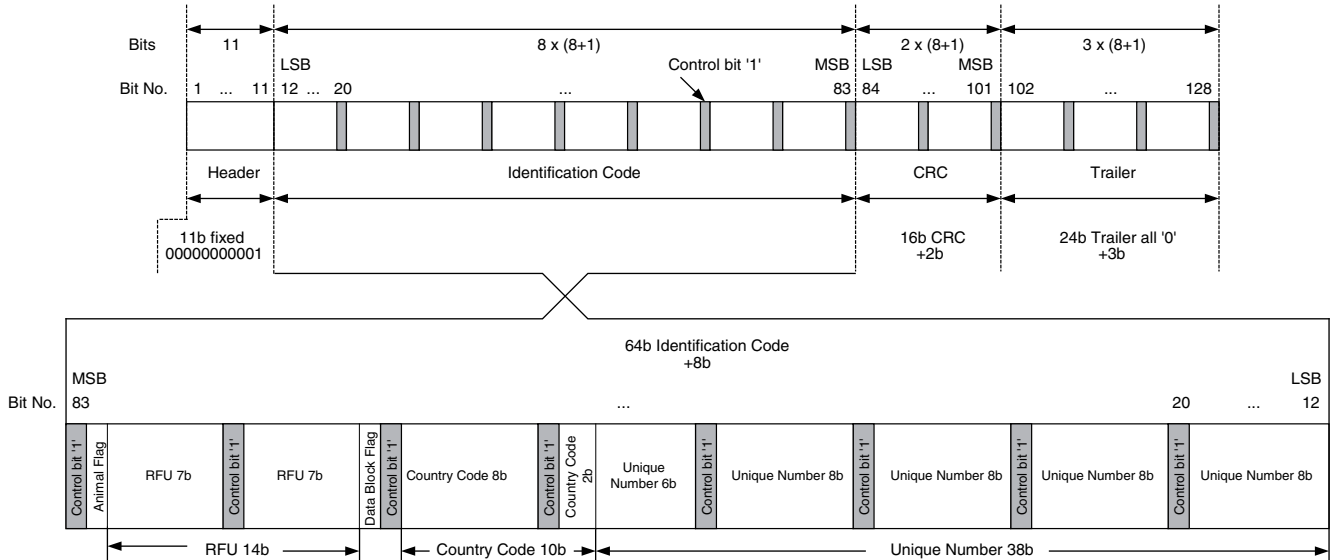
Bits 11 8 x (8+1) 2 x (8+1) 3 x (8+1)

LSB Control bit '1' MSB LSB MSB

Bit No. 1 ... 11 12 ... 20 ... 83 84 ... 101 102 ... 128

Header Identification Code CRC Trailer

11b fixed
00000000001

16b CRC
+2b

24b Trailer all '0'
+3b

64b Identification Code
+8b

MSB LSB

Bit No. 83 ... 20 ... 12

Control bit '1' Animal Flag RFU 7b Control bit '1' RFU 7b Data Block Flag Control bit '1' Country Code 8b Control bit '1' Country Code 2b Unique Number 6b Control bit '1' Unique Number 8b Control bit '1' Unique Number 8b Control bit '1' Unique Number 8b Control bit '1' Unique Number 8b

RFU 14b Country Code 10b Unique Number 38b